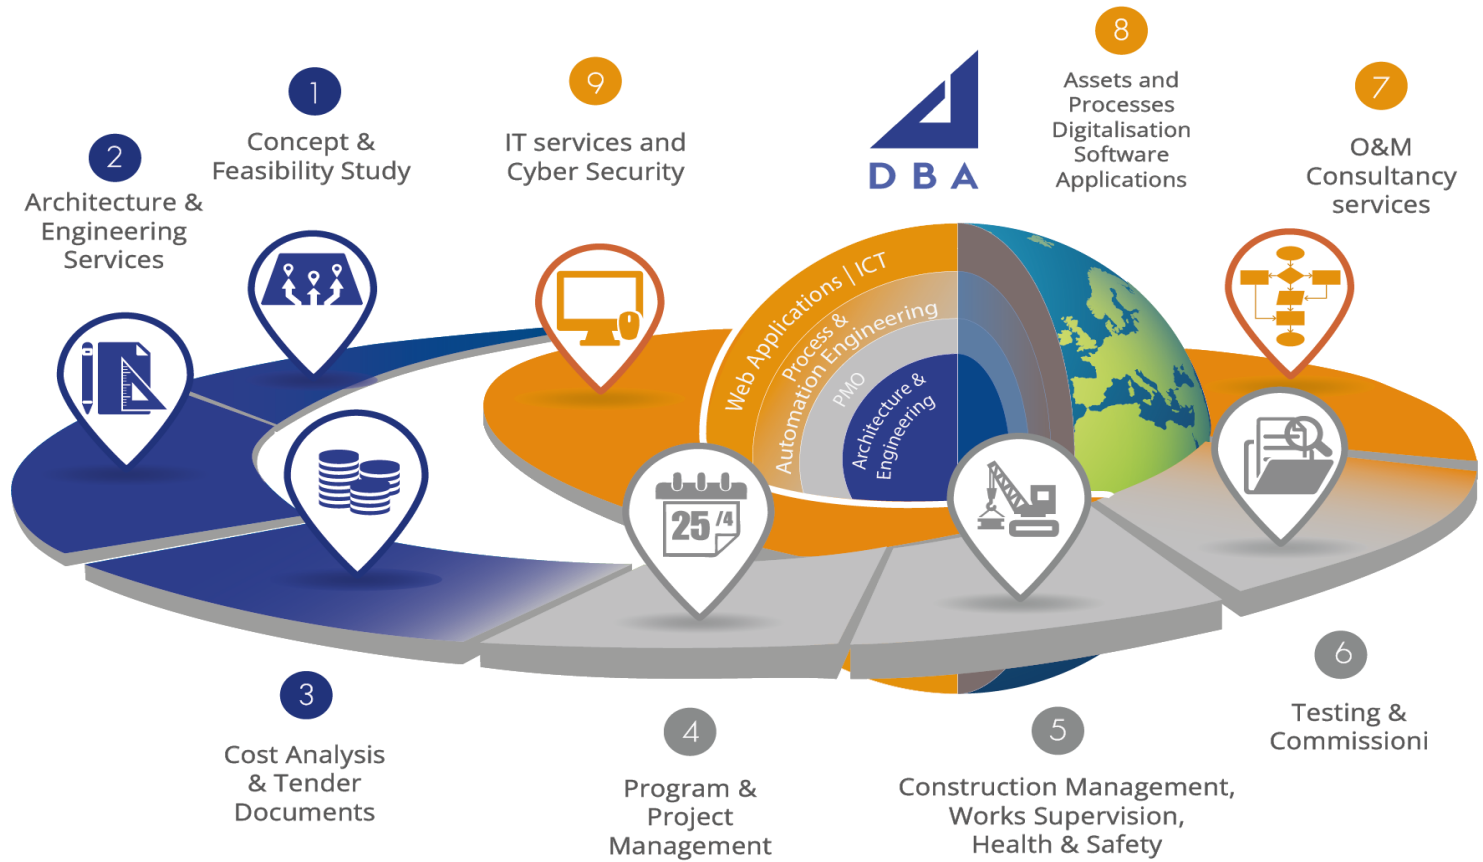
1
Concept & Feasibility Study

2
Architecture & Engineering Services

9
IT services and Cyber Security

D B A

8
Assets and Processes Digitalisation Software Applications

7
O&M Consultancy services

Web Applications | ICT
Process & Automation Engineering
PMO
Architecture & Engineering

25 /4

3
Cost Analysis & Tender Documents

4
Program & Project Management

5
Construction Management, Works Supervision, Health & Safety

6
Testing & Commissioni